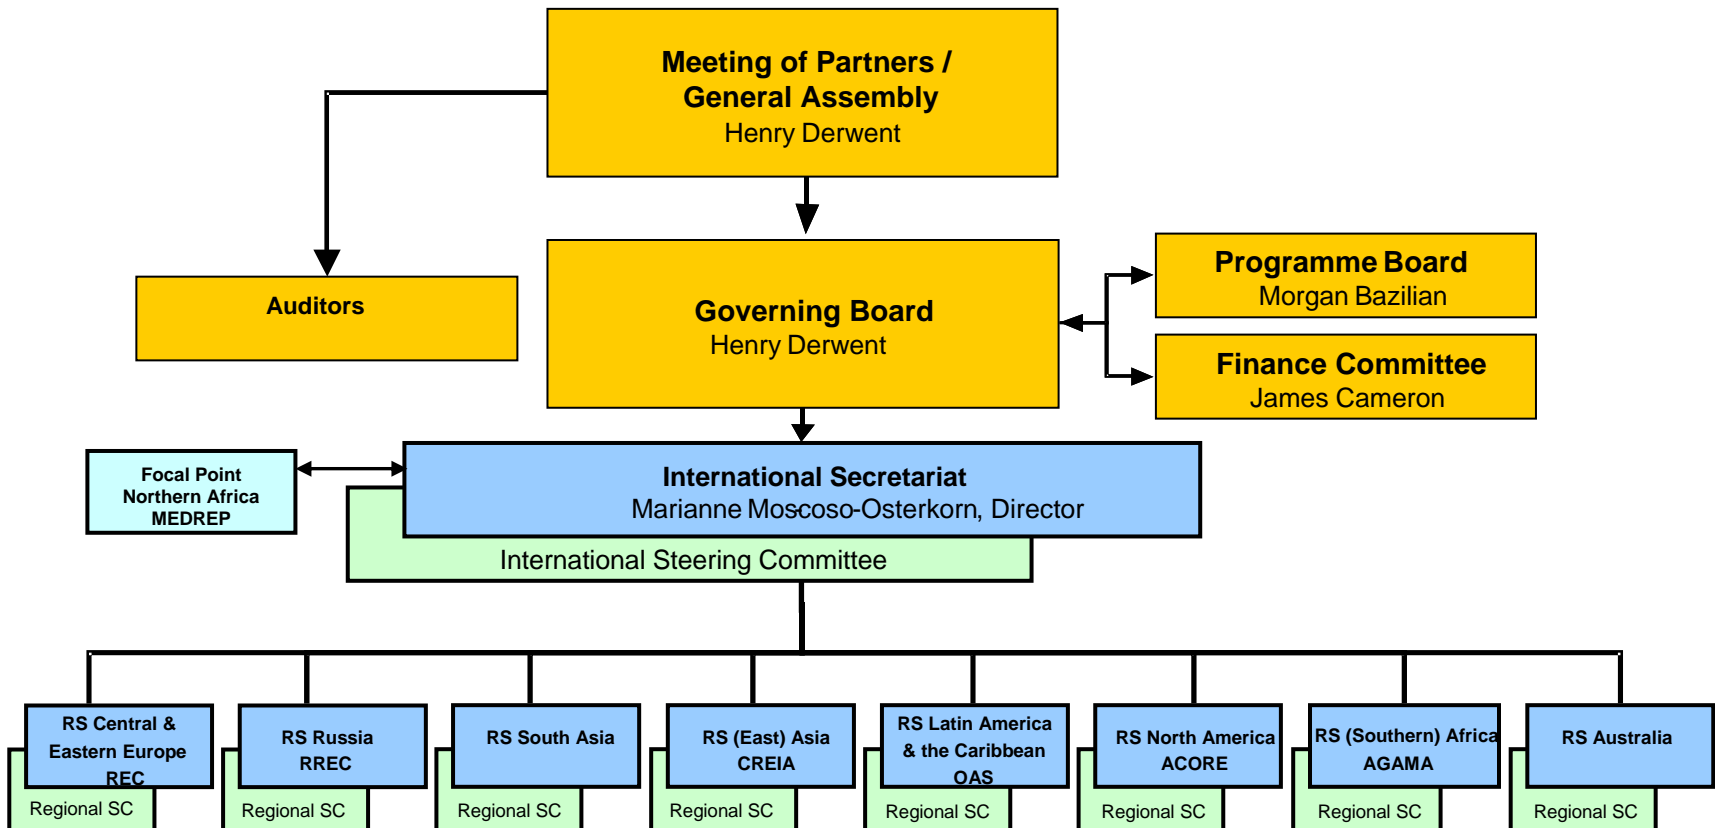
Meeting of Partners /
General Assembly
Henry Derwent

Auditors

Governing Board
Henry Derwent

Programme Board
Morgan Bazilian

Finance Committee
James Cameron

Focal Point
Northern Africa
MEDREP

International Secretariat
Marianne Moscoso-Osterkorn, Director

International Steering Committee

RS Central & Eastern Europe REC
Regional SC

RS Russia RREC
Regional SC

RS South Asia
Regional SC

RS (East) Asia CREIA
Regional SC

RS Latin America & the Caribbean OAS
Regional SC

RS North America ACORE
Regional SC

RS (Southern) Africa AGAMA
Regional SC

RS Australia
Regional SC